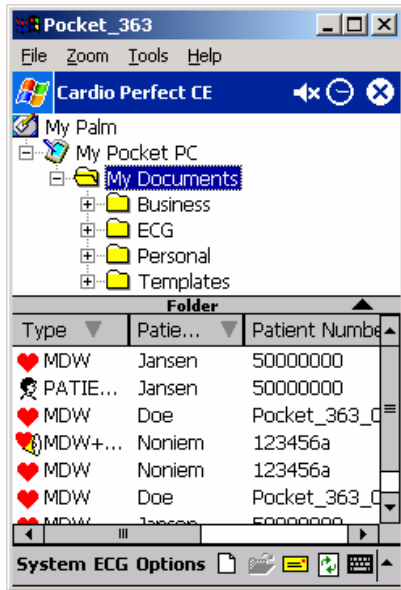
Pocket_363

File Zoom Tools Help

Cardio Perfect CE

My Palm
My Pocket PC
My Documents
Business
ECG
Personal
Templates

Folder

| Type | Patie... | Patient Numbe |
|---|---|---|
| MDW | Jansen | 50000000 |
| PATIE... | Jansen | 50000000 |
| MDW | Doe | Pocket_363_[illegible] |
| MDW+... | Noniem | 123456a |
| MDW | Noniem | 123456a |
| MDW | Doe | Pocket_363_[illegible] |
| MDW | Jansen | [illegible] |

System ECG Options